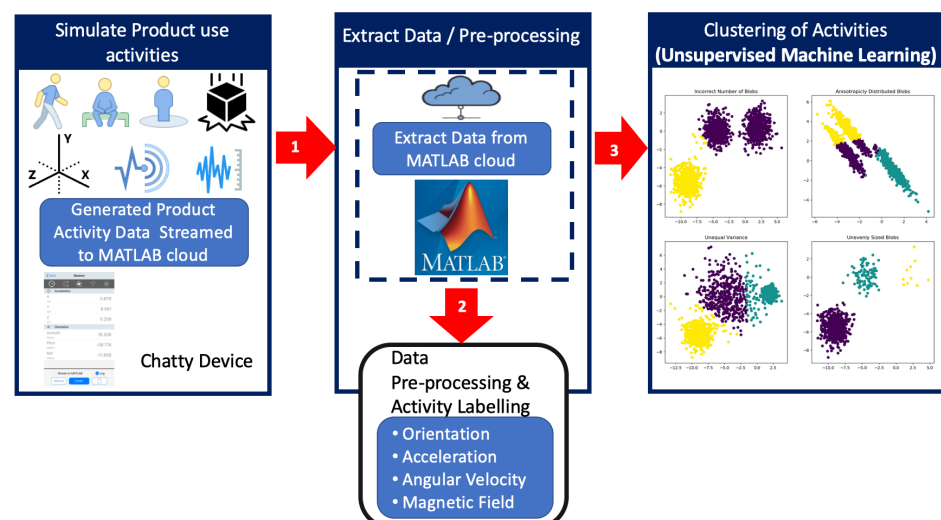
Simulate Product use activities

Y
Z
X

Generated Product Activity Data Streamed to MATLAB cloud

Sensors
Acceleration
X 0.878
Y 9.581
Z 0.298
Orientation
Azimuth 95.636
Pitch -58.774
Roll -11.608
Stream to MATLAB
Log

Chatty Device

1

Extract Data / Pre-processing

Extract Data from MATLAB cloud

MATLAB

2

Data Pre-processing & Activity Labelling

• Orientation
• Acceleration
• Angular Velocity
• Magnetic Field

3

Clustering of Activities (Unsupervised Machine Learning)

Incorrect Number of Blobs

Anisotropicly Distributed Blobs

Unequal Variance

Unevenly Sized Blobs